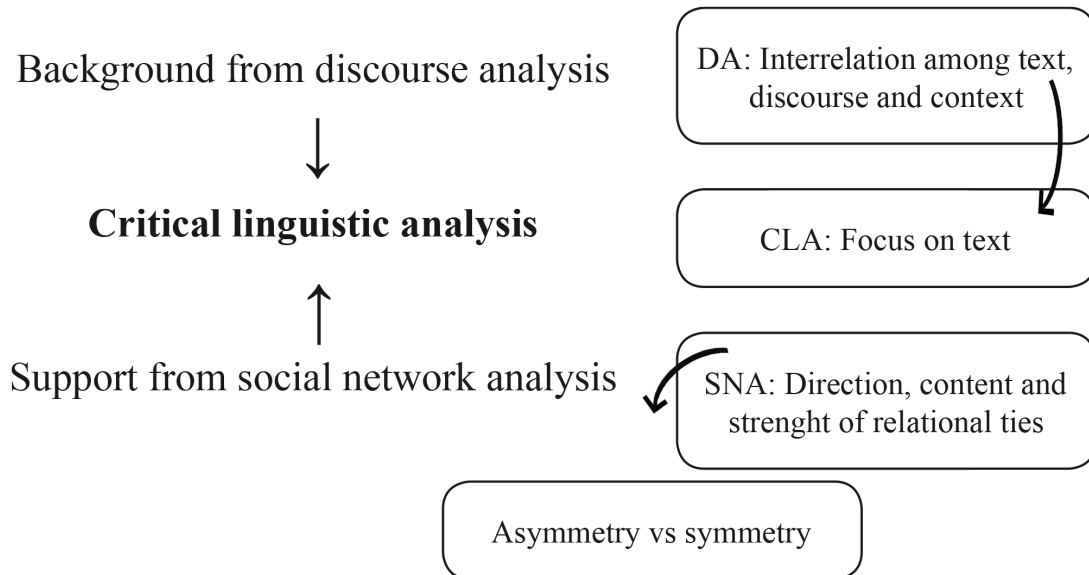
Background from discourse analysis

Critical linguistic analysis

Support from social network analysis

DA: Interrelation among text, discourse and context

CLA: Focus on text

SNA: Direction, content and strenght of relational ties

Asymmetry vs symmetry